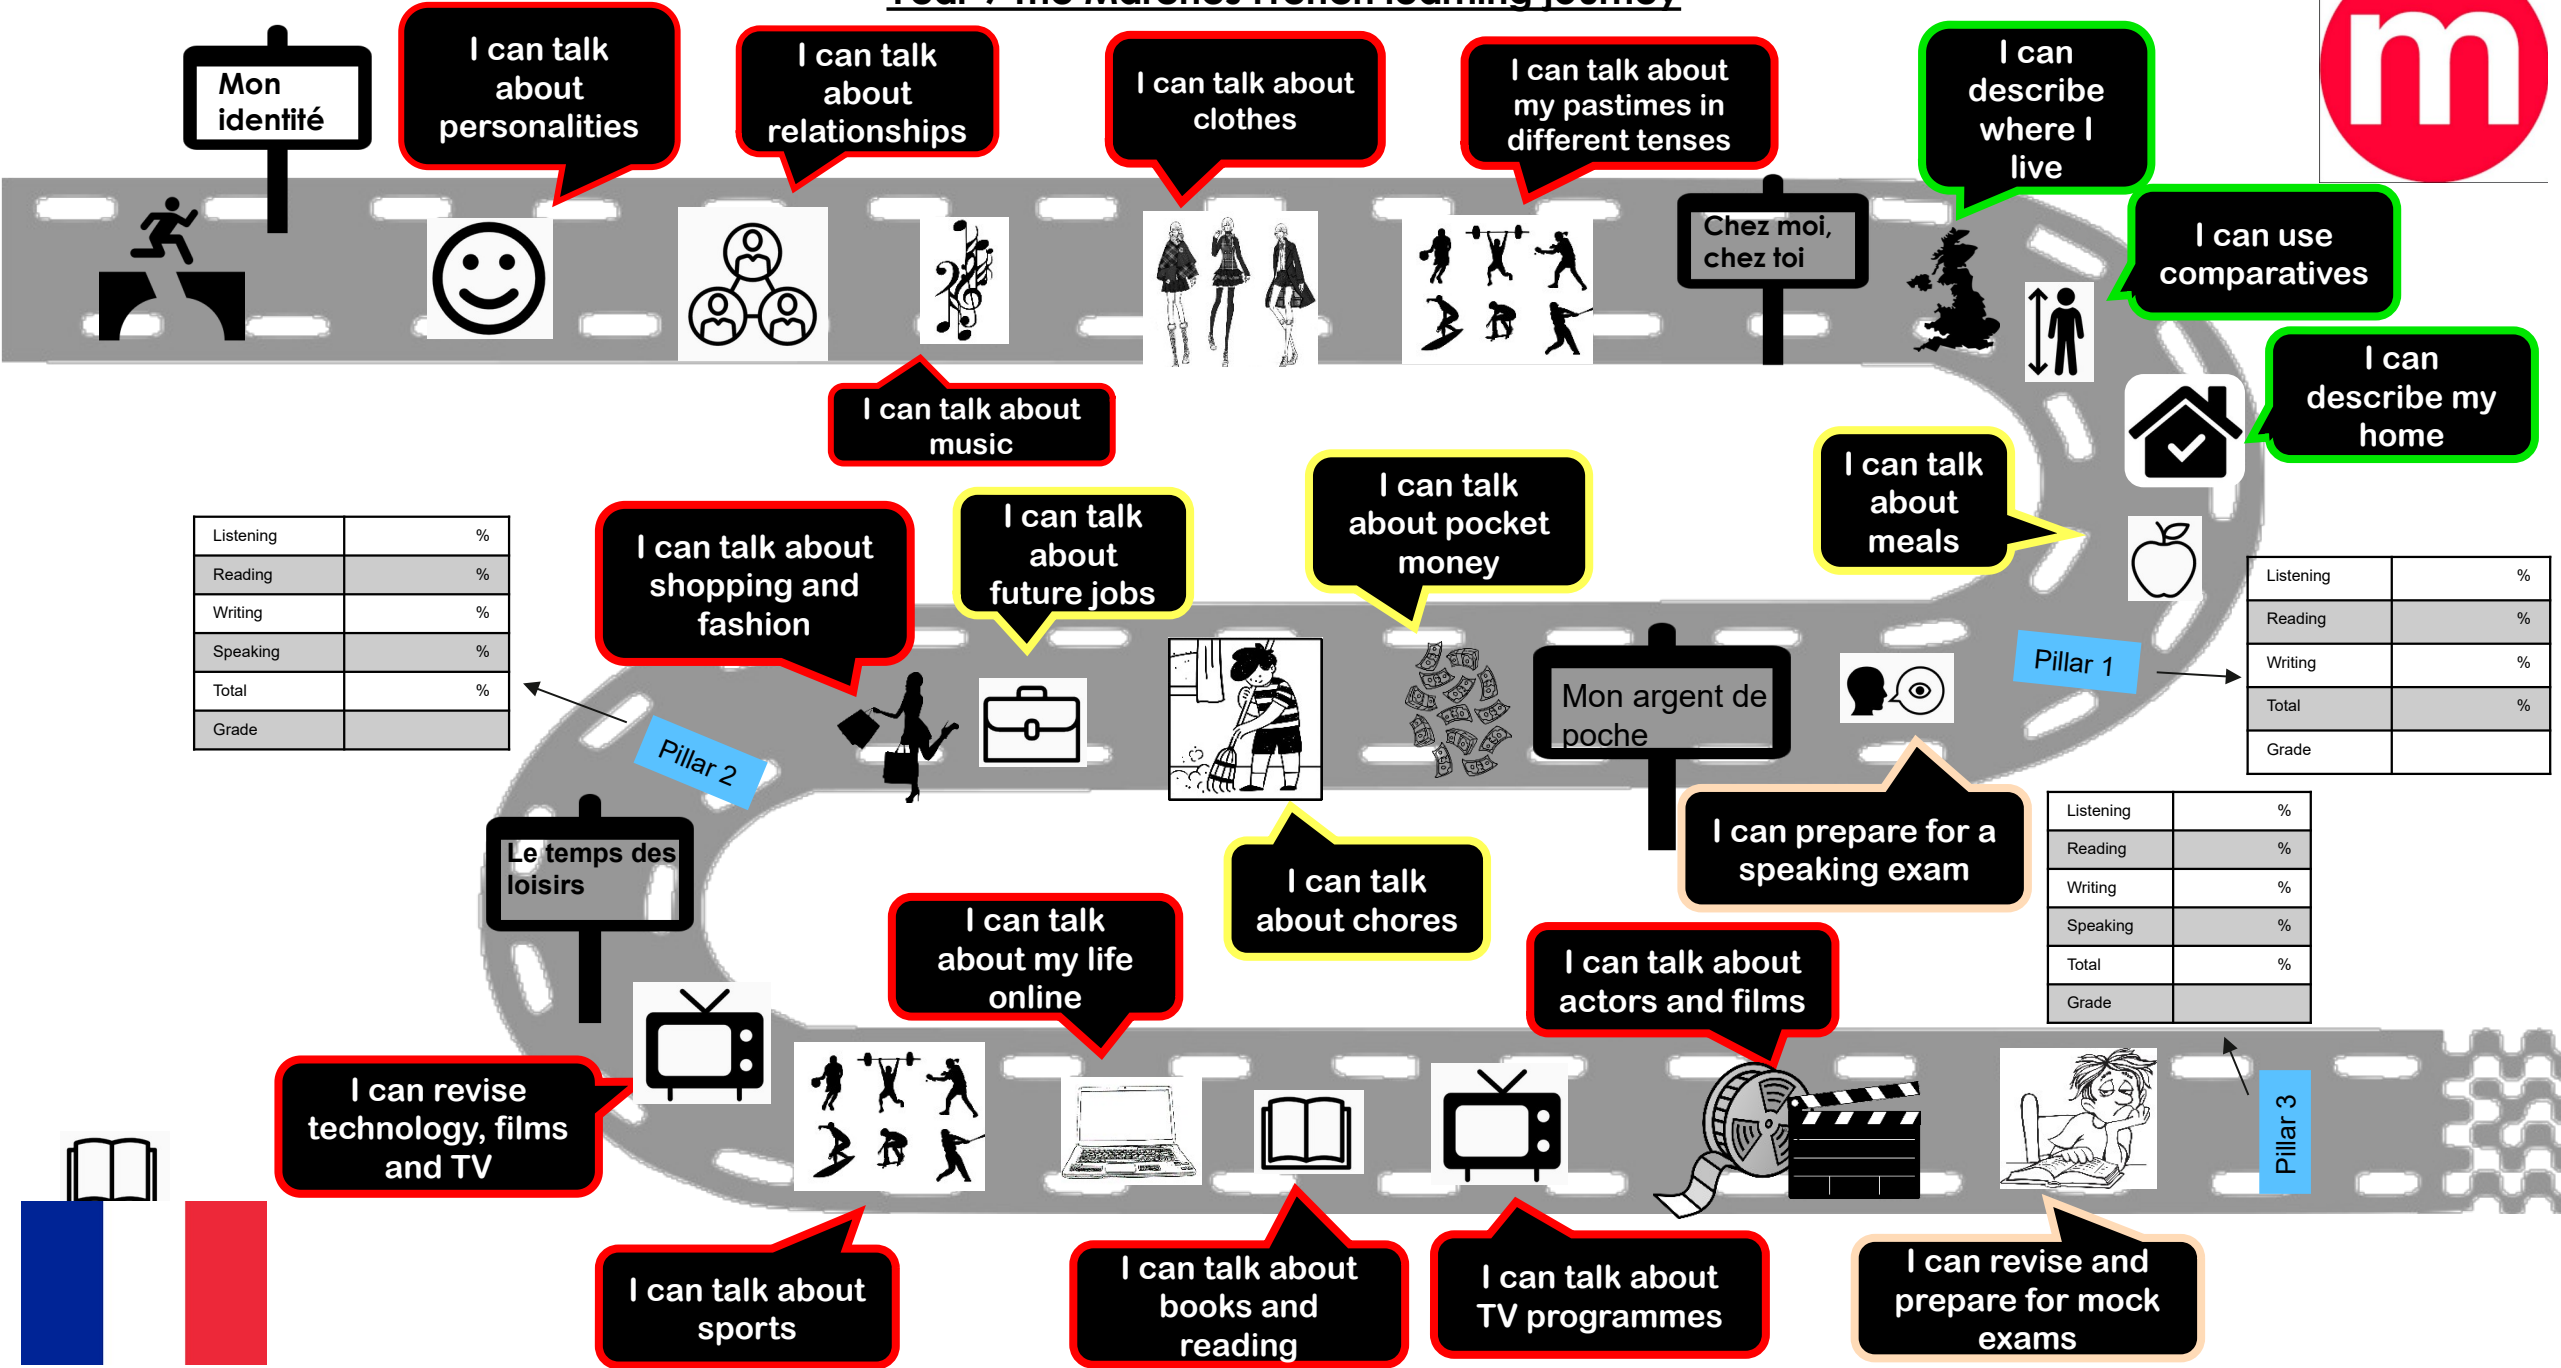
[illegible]

Mon identité

I can talk about personalities

I can talk about relationships

I can talk about clothes

I can talk about my pastimes in different tenses

I can describe where I live

I can use comparatives

Chez moi, chez toi

I can describe my home

I can talk about music

I can talk about meals

I can talk about pocket money

I can talk about future jobs

I can talk about shopping and fashion

| Listening | % |
|---|---|
| Reading | % |
| Writing | % |
| Speaking | % |
| Total | % |
| Grade | |

Pillar 1

| Listening | % |
|---|---|
| Reading | % |
| Writing | % |
| Total | % |
| Grade | |

Mon argent de poche

Pillar 2

Le temps des loisirs

I can prepare for a speaking exam

I can talk about chores

| Listening | % |
|---|---|
| Reading | % |
| Writing | % |
| Speaking | % |
| Total | % |
| Grade | |

I can talk about my life online

I can talk about actors and films

I can revise technology, films and TV

Pillar 3

I can talk about sports

I can talk about books and reading

I can talk about TV programmes

I can revise and prepare for mock exams